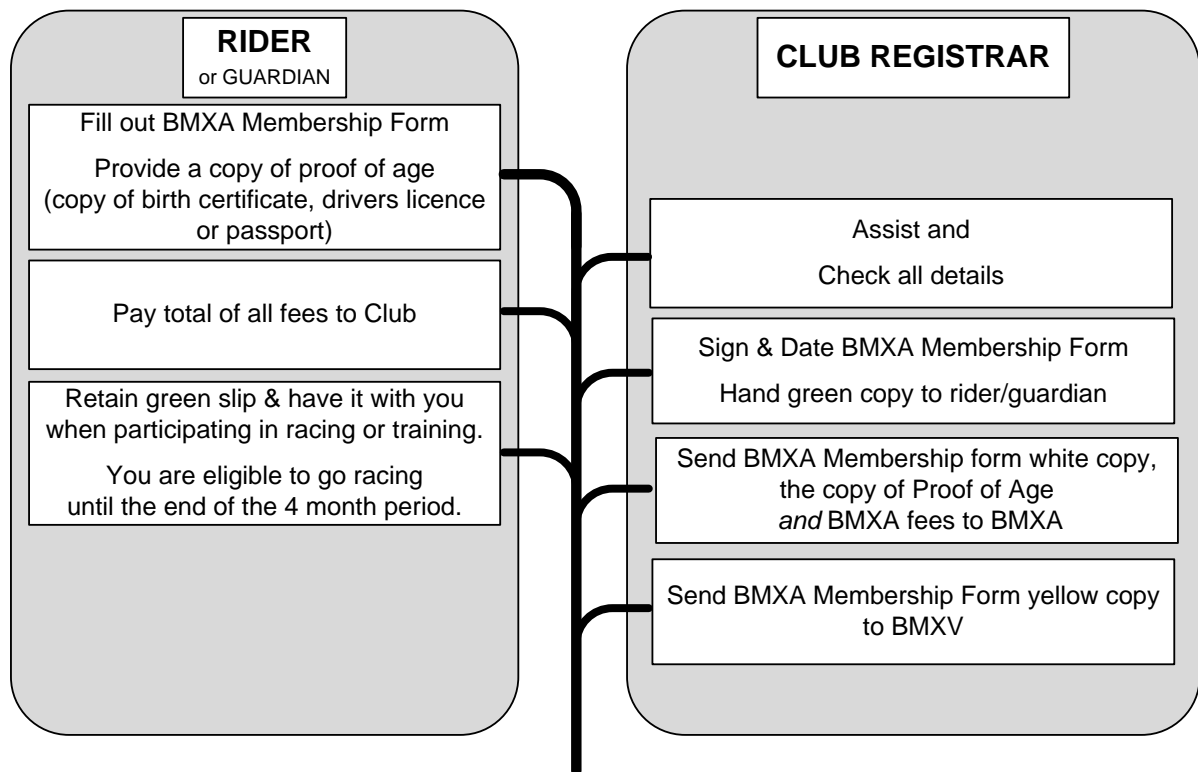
RIDER
or GUARDIAN

Fill out BMXA Membership Form

Provide a copy of proof of age (copy of birth certificate, drivers licence or passport)

Pay total of all fees to Club

Retain green slip & have it with you when participating in racing or training.

You are eligible to go racing until the end of the 4 month period.

CLUB REGISTRAR

Assist and

Check all details

Sign & Date BMXA Membership Form

Hand green copy to rider/guardian

Send BMXA Membership form white copy, the copy of Proof of Age *and* BMXA fees to BMXA

Send BMXA Membership Form yellow copy to BMXV